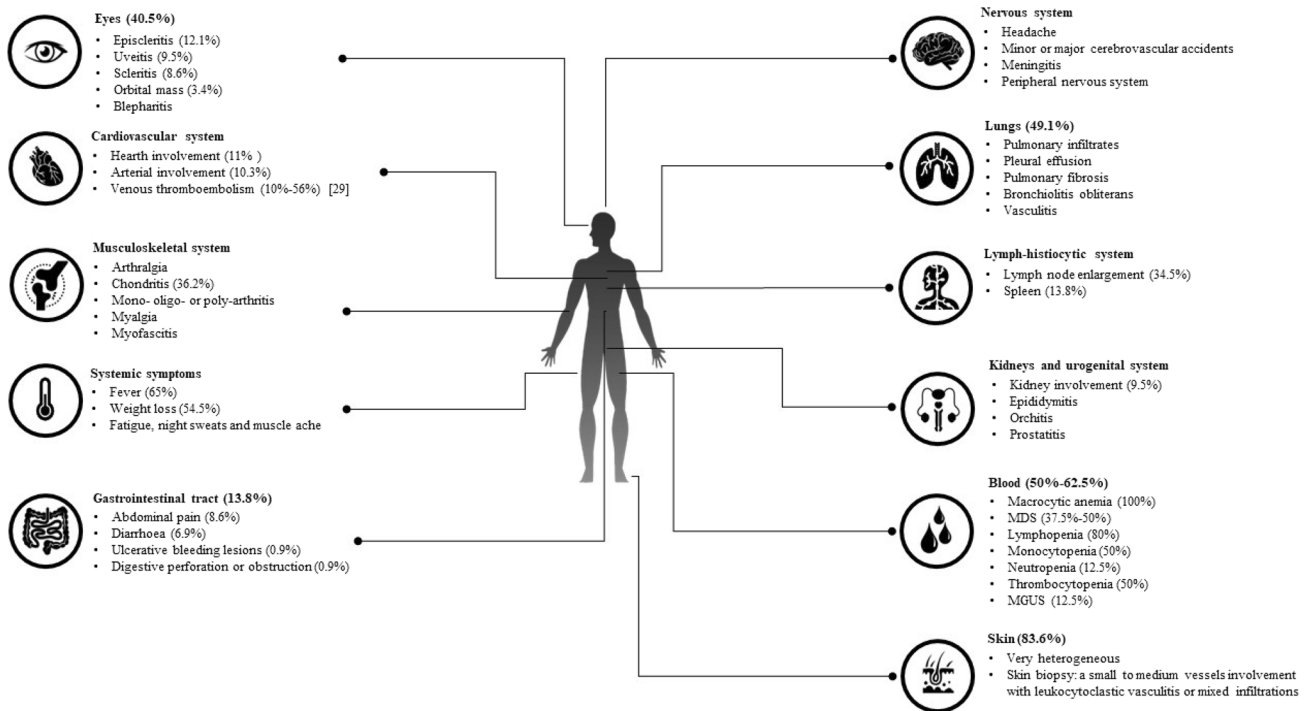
Eyes (40.5%)
- Episcleritis (12.1%)
- Uveitis (9.5%)
- Scleritis (8.6%)
- Orbital mass (3.4%)
- Blepharitis

Cardiovascular system
- Hearth involvement (11% )
- Arterial involvement (10.3%)
- Venous thromboembolism (10%-56%) [29]

Musculoskeletal system
- Arthralgia
- Chondritis (36.2%)
- Mono- oligo- or poly-arthritis
- Myalgia
- Myofascitis

Systemic symptoms
- Fever (65%)
- Weight loss (54.5%)
- Fatigue, night sweats and muscle ache

Gastrointestinal tract (13.8%)
- Abdominal pain (8.6%)
- Diarrhoea (6.9%)
- Ulcerative bleeding lesions (0.9%)
- Digestive perforation or obstruction (0.9%)

Nervous system
- Headache
- Minor or major cerebrovascular accidents
- Meningitis
- Peripheral nervous system

Lungs (49.1%)
- Pulmonary infiltrates
- Pleural effusion
- Pulmonary fibrosis
- Bronchiolitis obliterans
- Vasculitis

Lymph-histiocytic system
- Lymph node enlargement (34.5%)
- Spleen (13.8%)

Kidneys and urogenital system
- Kidney involvement (9.5%)
- Epididymitis
- Orchitis
- Prostatitis

Blood (50%-62.5%)
- Macrocytic anemia (100%)
- MDS (37.5%-50%)
- Lymphopenia (80%)
- Monocytopenia (50%)
- Neutropenia (12.5%)
- Thrombocytopenia (50%)
- MGUS (12.5%)

Skin (83.6%)
- Very heterogeneous
- Skin biopsy: a small to medium vessels involvement with leukocytoclastic vasculitis or mixed infiltrations